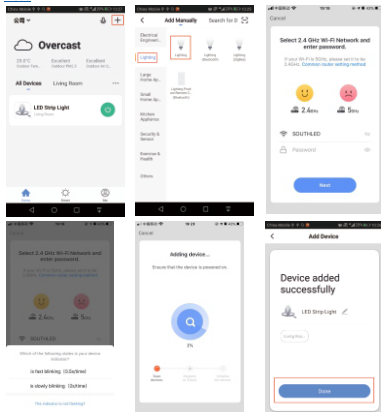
Overcast

25.0°C
Excellent
Excellent

All Devices
Living Room

LED Strip Light
Living Room

Home
Smart
Me

Add Manually
Search for D

Electrical Engineeri...
Lighting
Large Home Ap...
Small Home Ap...
Kitchen Appliance
Security & Sensor
Exercise & Health
Others

Lighting
Lighting (Bluetooth)
Lighting (Zigbee)

Cancel

Select 2.4 GHz Wi-Fi Network and enter password.

2.4GHz
5GHz

SOUTHLED
Password

Next

Select 2.4 GHz Wi-Fi Network and enter password.

SOUTHLED

is fast blinking (0.5s/time)
is slowly blinking (2s/time)

The indicator is not blinking?

Cancel

Adding device...

Ensure that the device is powered on.

2%

Add Device

Device added successfully

LED Strip Light

Living Room

Done